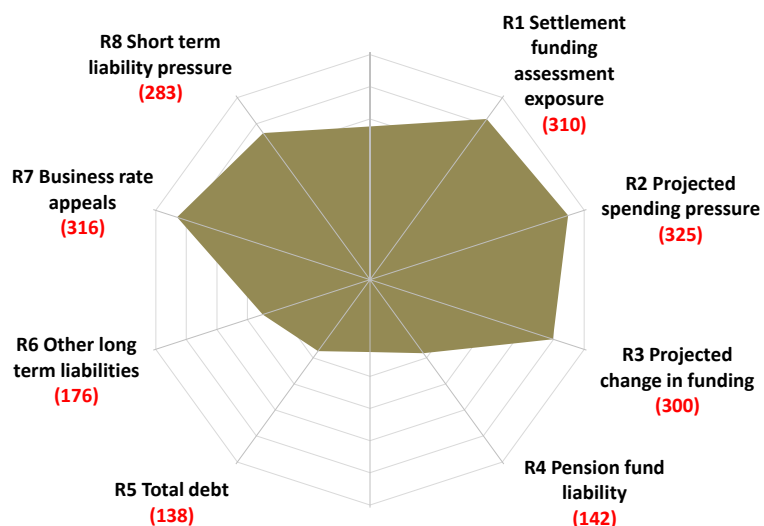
R8 Short term liability pressure
(283)

R1 Settlement funding assessment exposure
(310)

R7 Business rate appeals
(316)

R2 Projected spending pressure
(325)

R6 Other long term liabilities
(176)

R3 Projected change in funding
(300)

R5 Total debt
(138)

R4 Pension fund liability
(142)